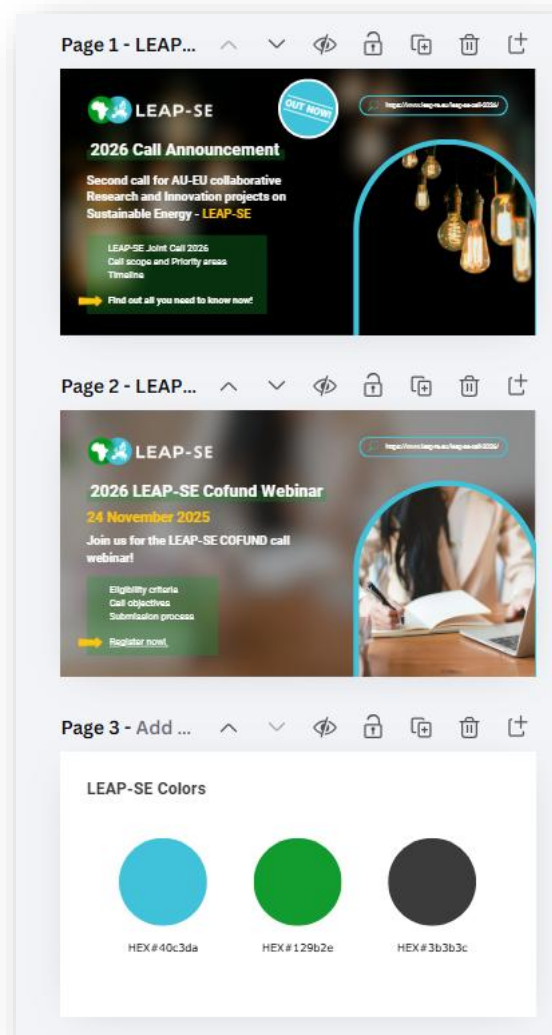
Page 1 - LEAP...

LEAP-SE

OUT NOW!

https://www.leap-re.eu/leap-se-call-2026/

2026 Call Announcement

Second call for AU-EU collaborative Research and Innovation projects on Sustainable Energy - LEAP-SE

LEAP-SE Joint Call 2026
Call scope and Priority areas
Timeline

Find out all you need to know now!

Page 2 - LEAP...

LEAP-SE

https://www.leap-re.eu/leap-se-call-2026/

2026 LEAP-SE Cofund Webinar

24 November 2025

Join us for the LEAP-SE COFUND call webinar!

Eligibility criteria
Call objectives
Submission process

Register now!

Page 3 - Add ...

LEAP-SE Colors

HEX#40c3da

HEX#129b2e

HEX#3b3b3c